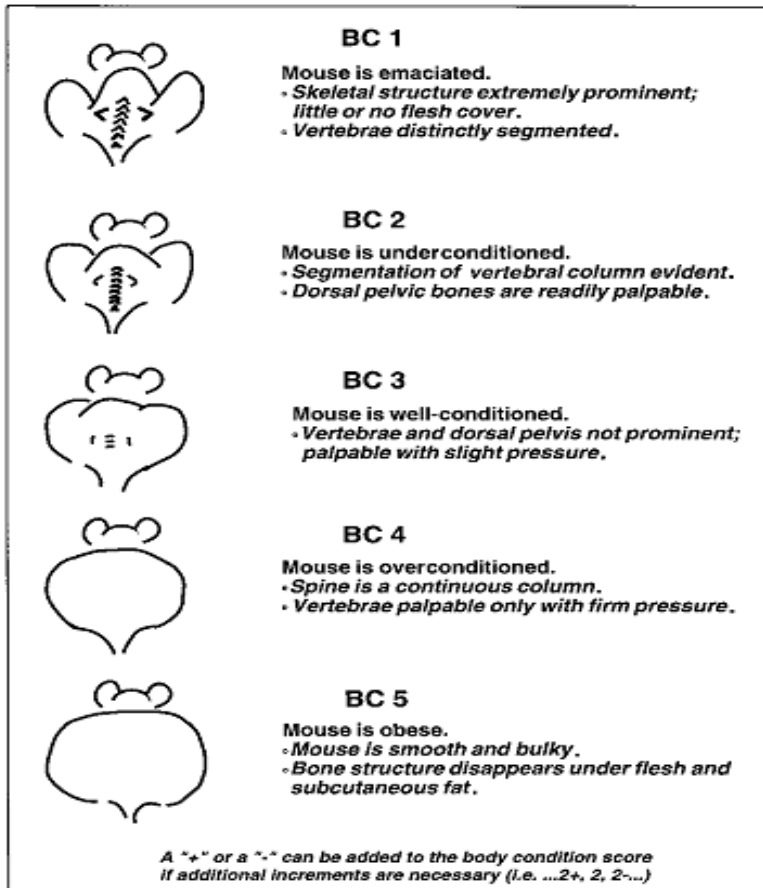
BC 1

Mouse is emaciated.
• Skeletal structure extremely prominent; little or no flesh cover.
• Vertebrae distinctly segmented.

BC 2

Mouse is underconditioned.
• Segmentation of vertebral column evident.
• Dorsal pelvic bones are readily palpable.

BC 3

Mouse is well-conditioned.
• Vertebrae and dorsal pelvis not prominent; palpable with slight pressure.

BC 4

Mouse is overconditioned.
• Spine is a continuous column.
• Vertebrae palpable only with firm pressure.

BC 5

Mouse is obese.
• Mouse is smooth and bulky.
• Bone structure disappears under flesh and subcutaneous fat.

A "+" or a "-" can be added to the body condition score if additional increments are necessary (i.e. ...2+, 2, 2-...)